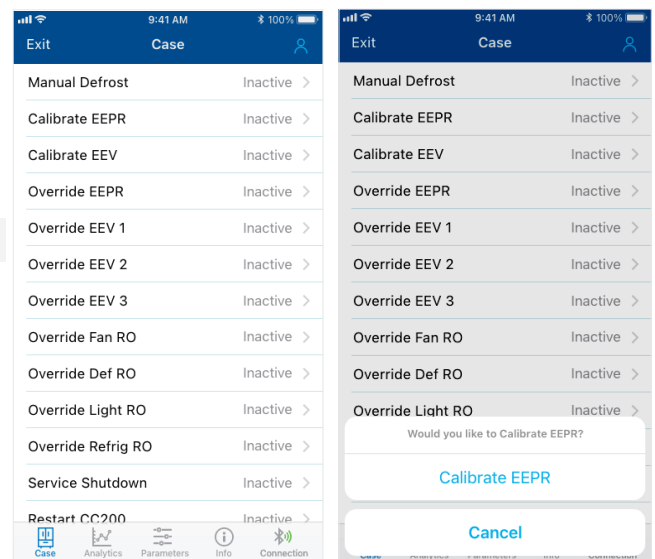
9:41 AM
100%
Exit
Case

Manual Defrost Inactive
Calibrate EEPR Inactive
Calibrate EEV Inactive
Override EEPR Inactive
Override EEV 1 Inactive
Override EEV 2 Inactive
Override EEV 3 Inactive
Override Fan RO Inactive
Override Def RO Inactive
Override Light RO Inactive
Override Refrig RO Inactive
Service Shutdown Inactive
Restart CC200 Inactive

Case
Analytics
Parameters
Info
Connection

9:41 AM
100%
Exit
Case

Manual Defrost Inactive
Calibrate EEPR Inactive
Calibrate EEV Inactive
Override EEPR Inactive
Override EEV 1 Inactive
Override EEV 2 Inactive
Override EEV 3 Inactive
Override Fan RO Inactive
Override Def RO Inactive
Override Light RO Inactive

Would you like to Calibrate EEPR?
Calibrate EEPR
Cancel